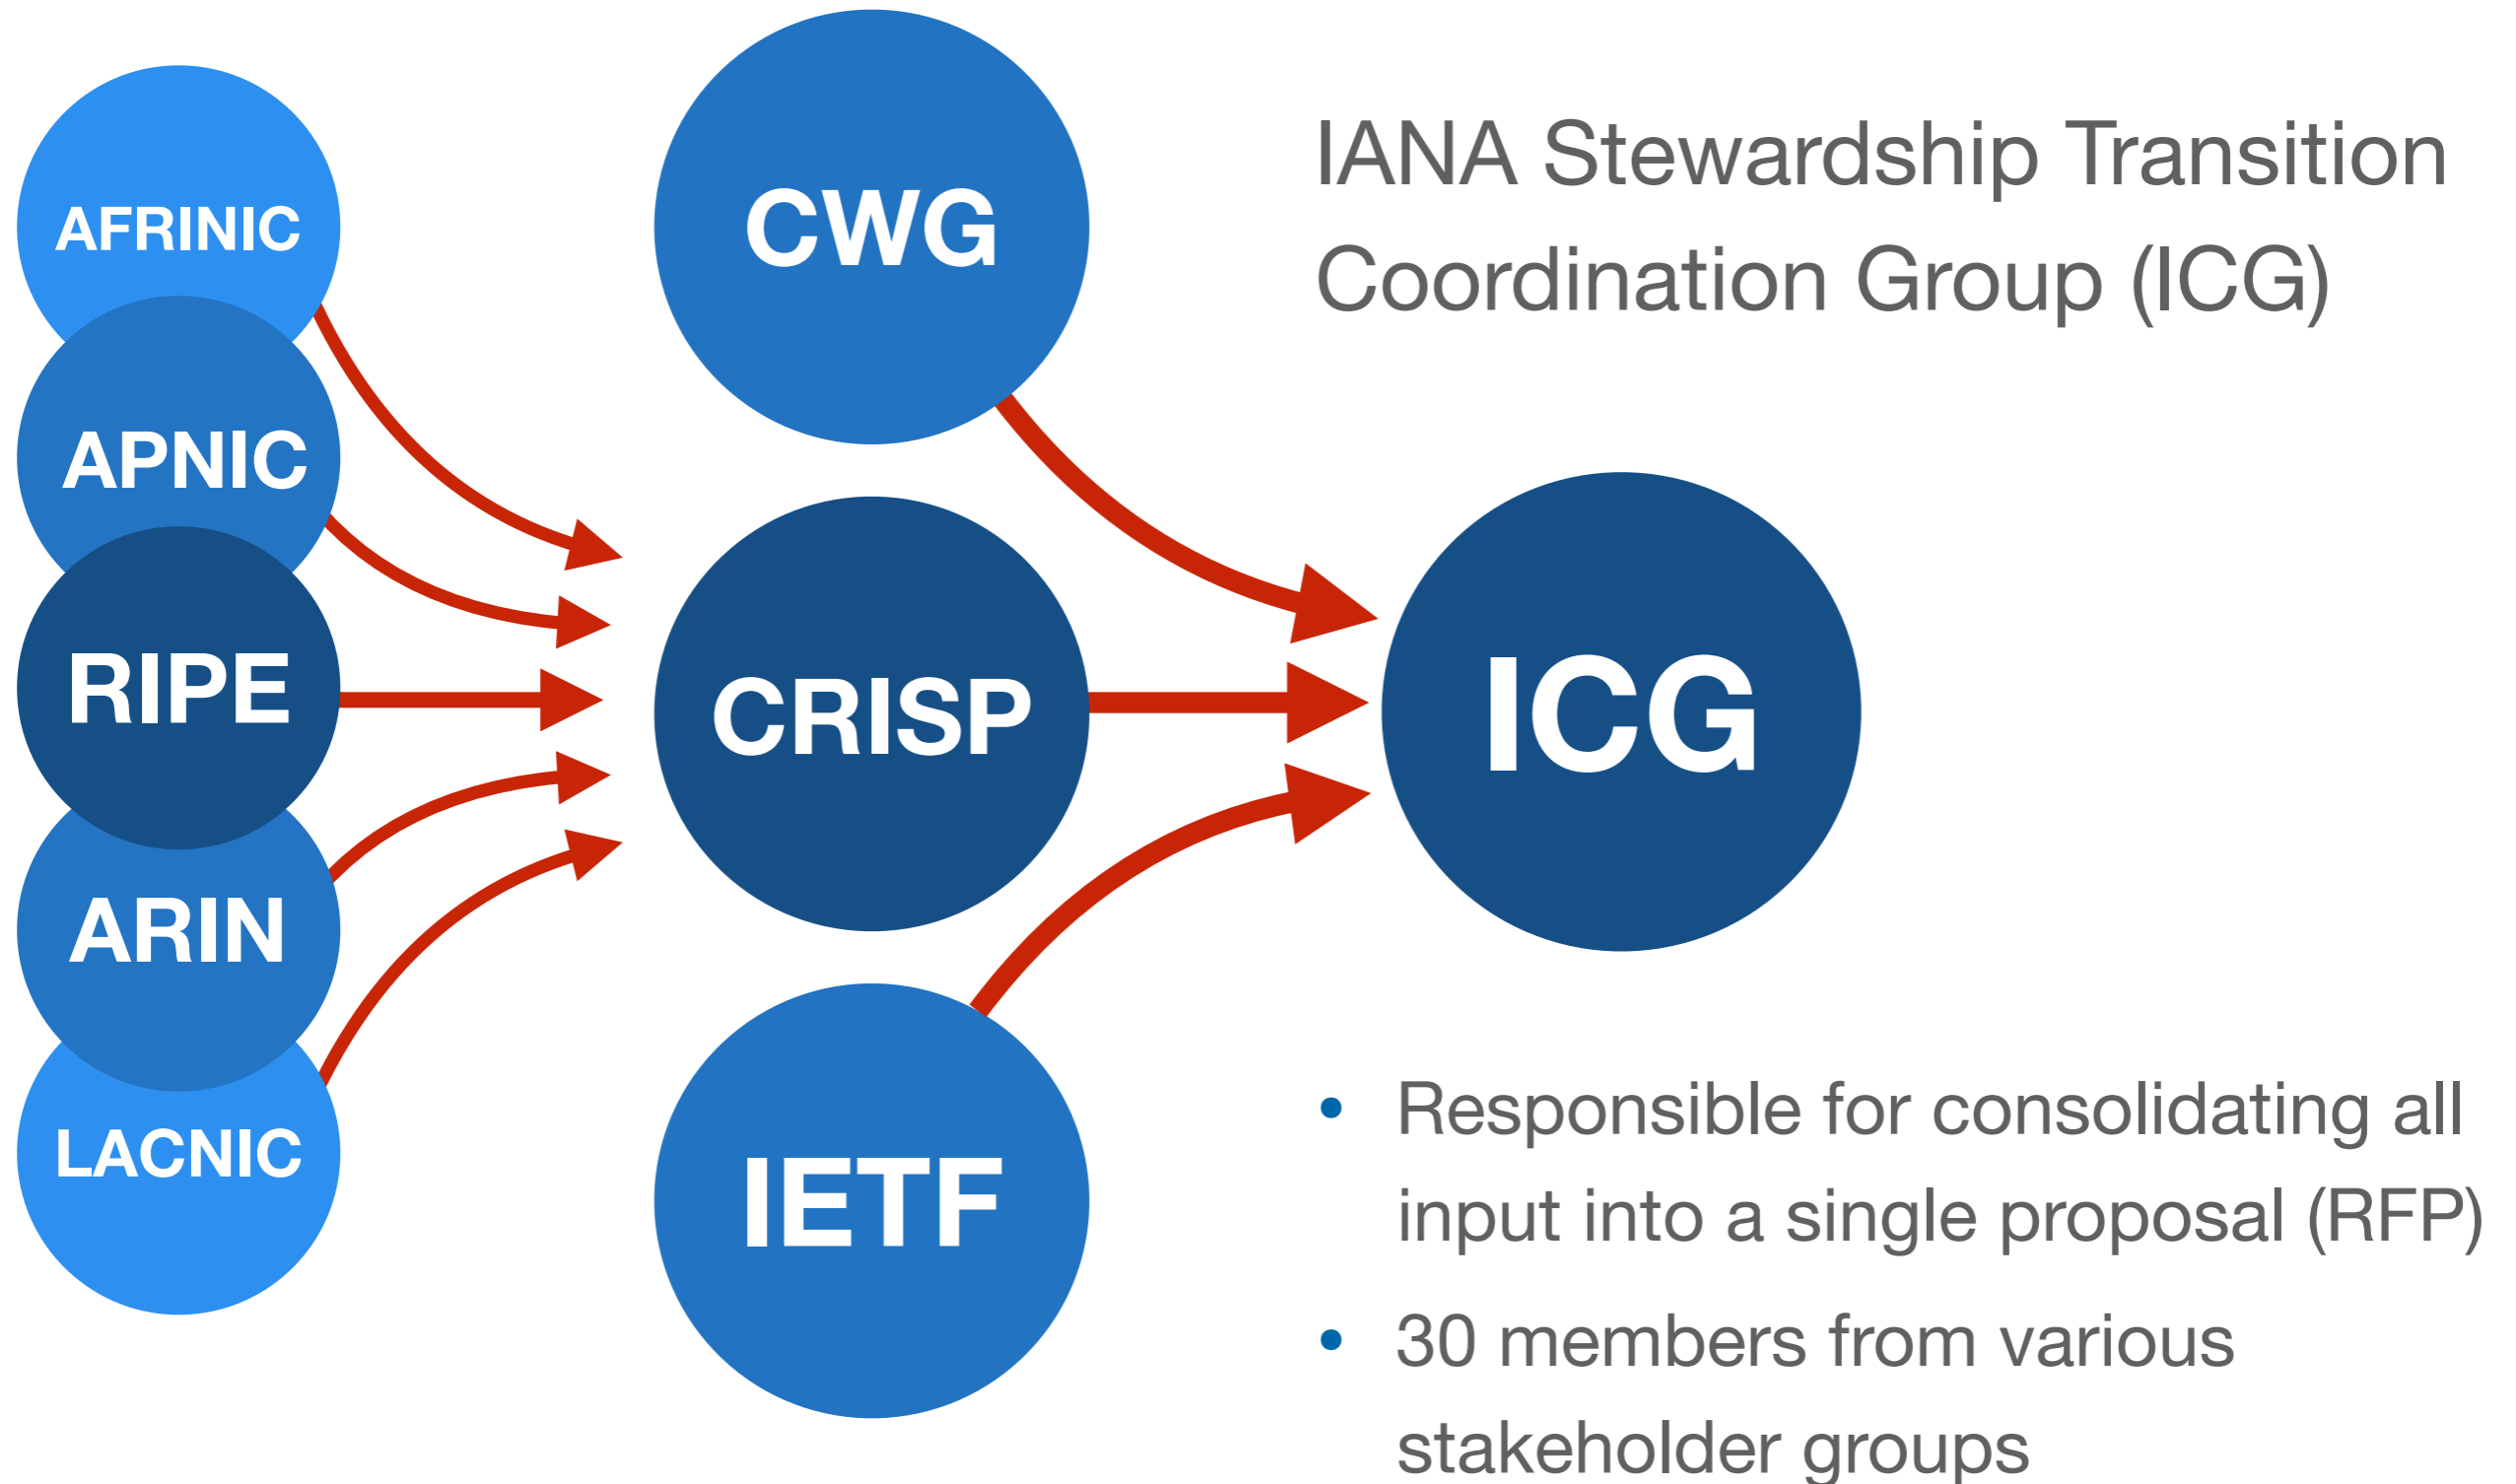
AFRINIC
APNIC
RIPE
ARIN
LACNIC

CWG
CRISP
IETF

ICG

IANA Stewardship Transition Coordination Group (ICG)

- Responsible for consolidating all input into a single proposal (RFP)
- 30 members from various stakeholder groups